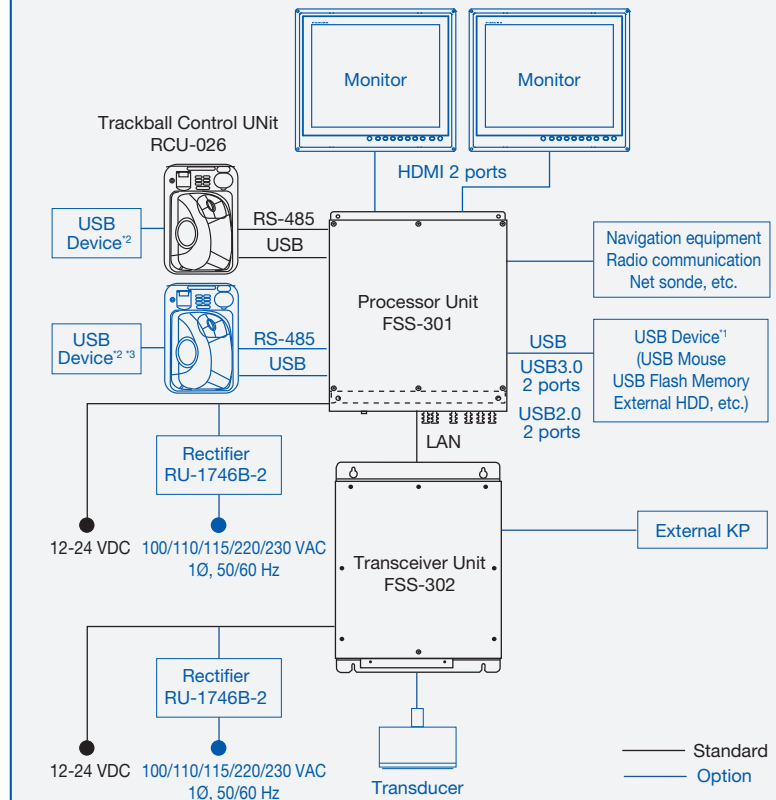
Monitor

Monitor

Trackball Control UNit
RCU-026

HDMI 2 ports

USB Device$^{*2}$

RS-485

USB

Navigation equipment
Radio communication
Net sonde, etc.

Processor Unit
FSS-301

USB Device$^{*2 *3}$

RS-485

USB

USB

USB3.0
2 ports

USB2.0
2 ports

USB Device$^{*1}$
(USB Mouse
USB Flash Memory
External HDD, etc.)

Rectifier
RU-1746B-2

LAN

12-24 VDC

100/110/115/220/230 VAC
1Ø, 50/60 Hz

External KP

Transceiver Unit
FSS-302

Rectifier
RU-1746B-2

12-24 VDC

100/110/115/220/230 VAC
1Ø, 50/60 Hz

Transducer

Standard

Option